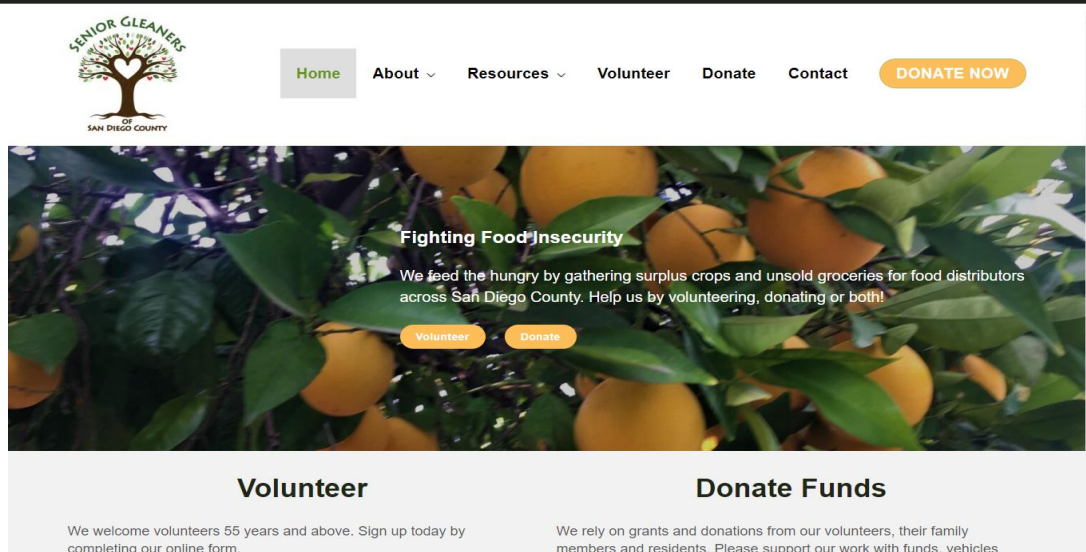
SENIOR GLEANERS OF SAN DIEGO COUNTY

Home About Resources Volunteer Donate Contact DONATE NOW

Fighting Food Insecurity

We feed the hungry by gathering surplus crops and unsold groceries for food distributors across San Diego County. Help us by volunteering, donating or both!

Volunteer Donate

Volunteer

We welcome volunteers 55 years and above. Sign up today by completing our online form.

Donate Funds

We rely on grants and donations from our volunteers, their family members and residents. Please support our work with funds, vehicles